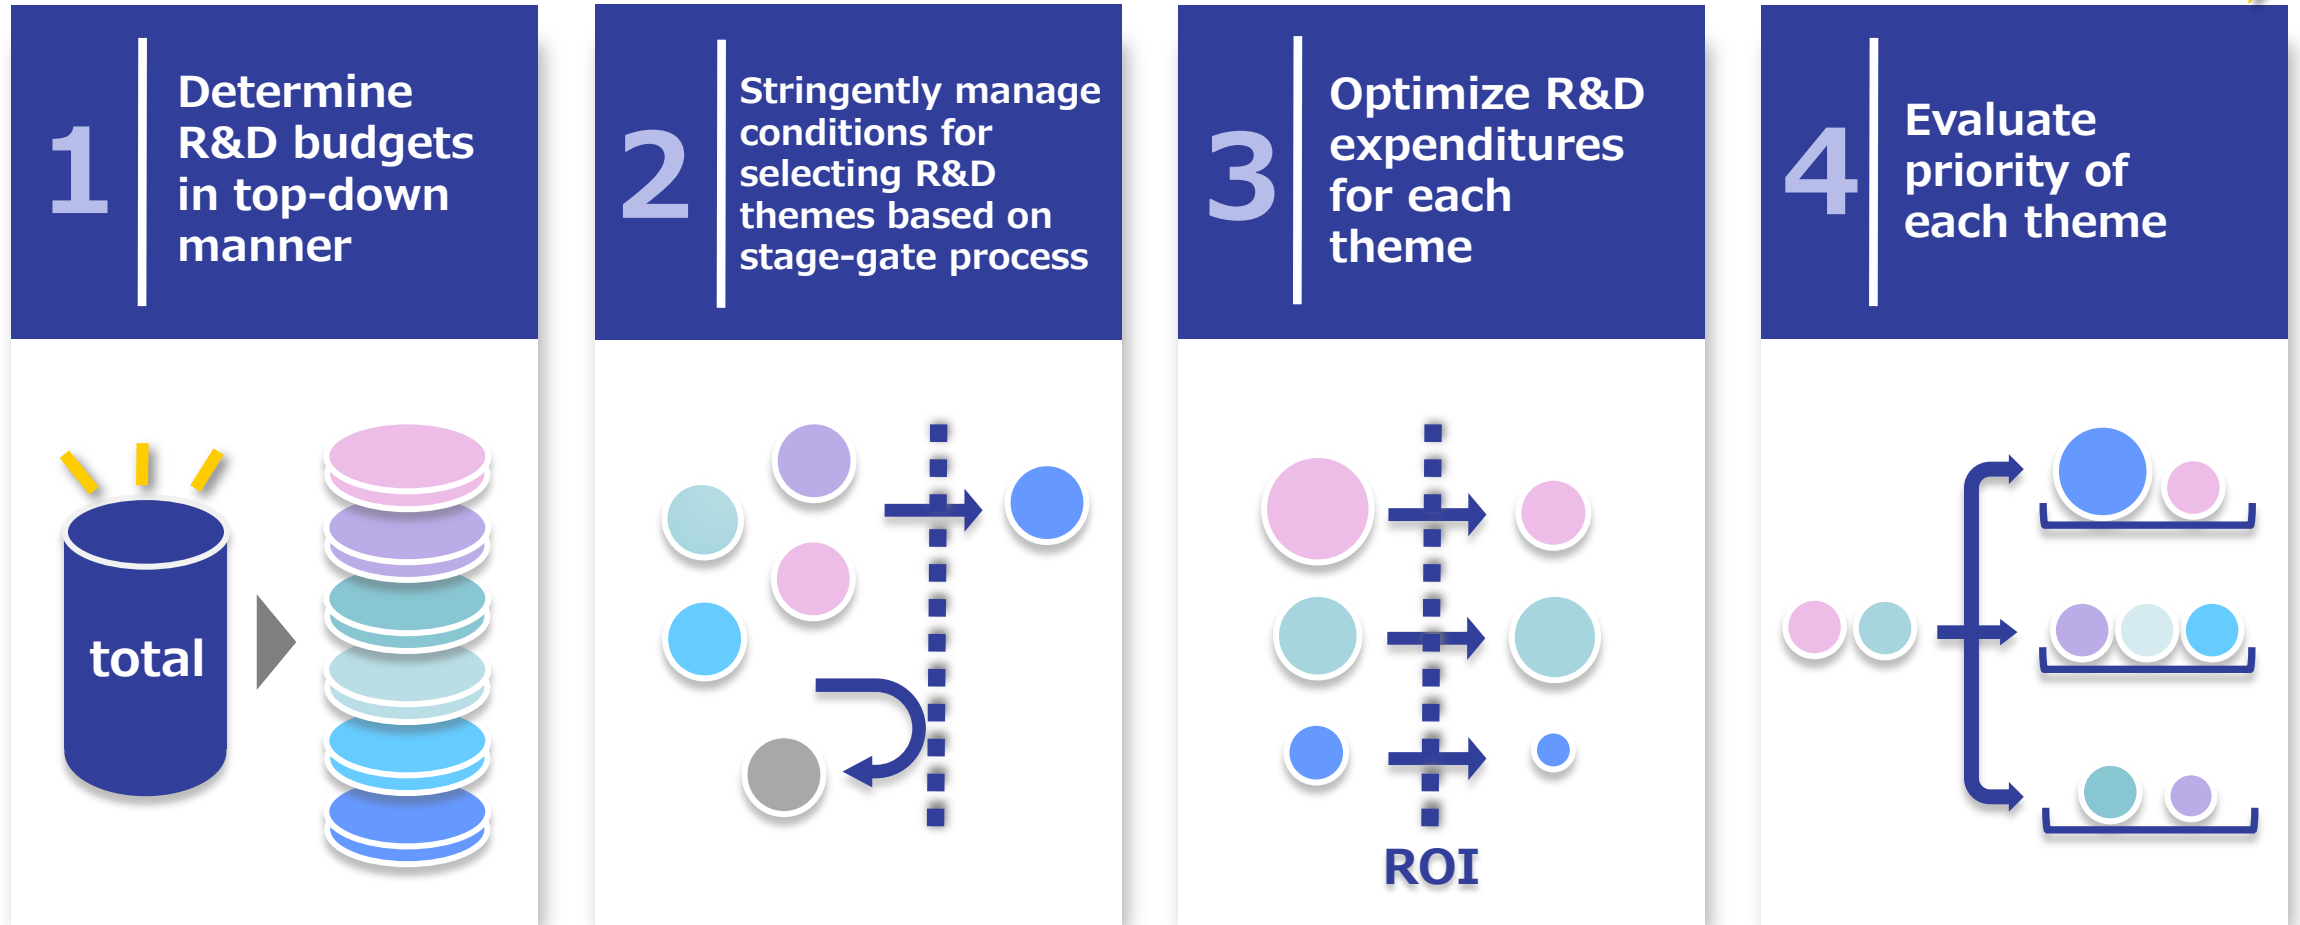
1

Determine R&D budgets in top-down manner

total

2

Stringently manage conditions for selecting R&D themes based on stage-gate process

3

Optimize R&D expenditures for each theme

ROI

4

Evaluate priority of each theme